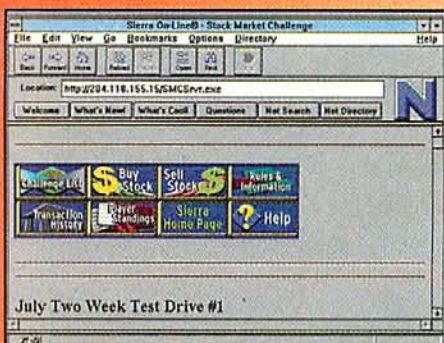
Sierra On-Line® - Stock Market Challenge

File Edit View Go Bookmarks Options Directory Help

Back Forward Home Reload Images Open Find Stop

Location: http://204.118.155.15/SMCSrvr.exe

Welcome What's New! What's Cool! Questions Net Search Net Directory

Challenge List

Buy Stock

Sell Stock

Rules & Information

Transaction History

Player Standings

Sierra Home Page

Help

July Two Week Test Drive #1